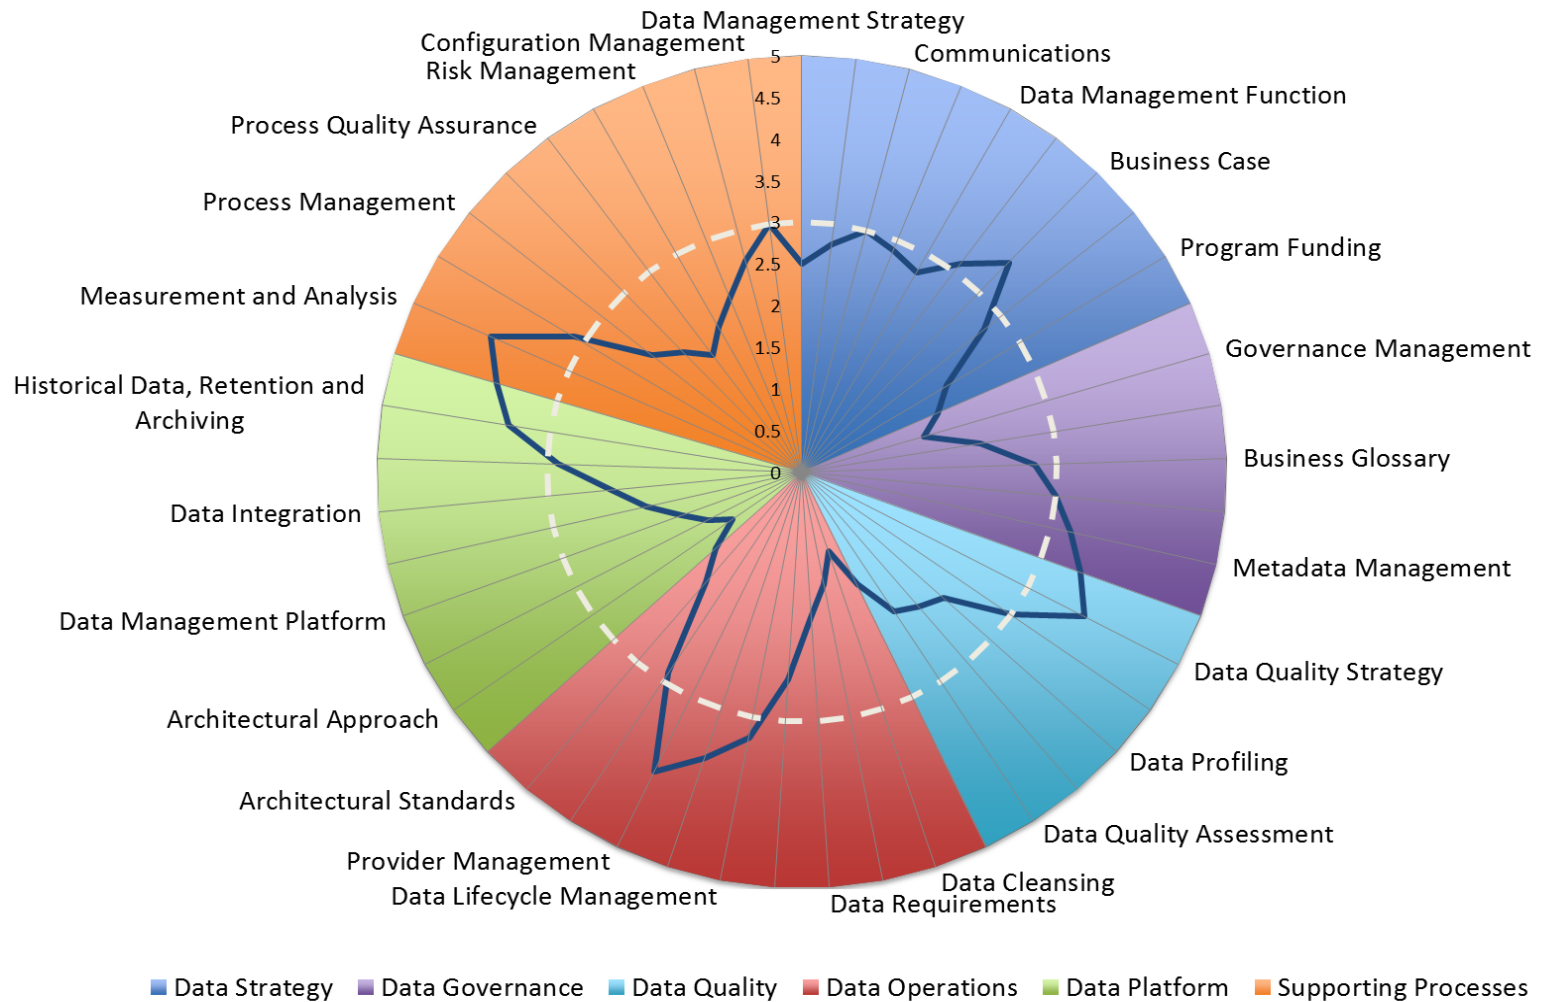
Data Management Strategy
Communications
Data Management Function
Business Case
Program Funding
Governance Management
Business Glossary
Metadata Management
Data Quality Strategy
Data Profiling
Data Quality Assessment
Data Cleansing
Data Requirements
Data Lifecycle Management
Provider Management
Architectural Standards
Architectural Approach
Data Management Platform
Data Integration
Historical Data, Retention and Archiving
Measurement and Analysis
Process Management
Process Quality Assurance
Risk Management
Configuration Management

5
4.5
4
3.5
3
2.5
2
1.5
1
0.5
0

Data Strategy Data Governance Data Quality Data Operations Data Platform Supporting Processes